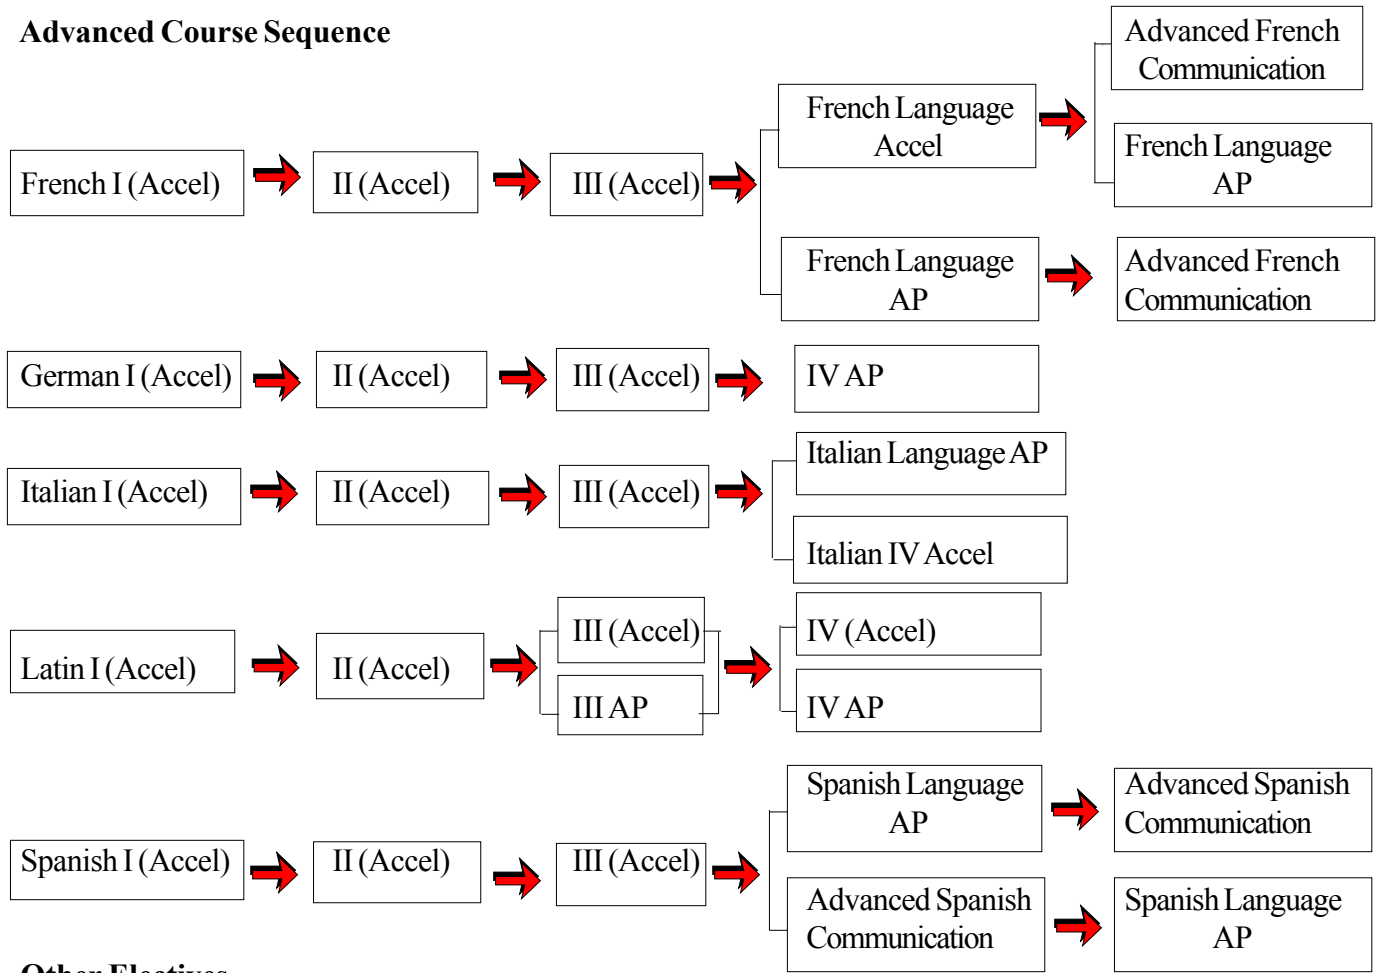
Advanced Course Sequence

French I (Accel)

II (Accel)

III (Accel)

French Language Accel

Advanced French Communication

French Language AP

French Language AP

Advanced French Communication

German I (Accel)

II (Accel)

III (Accel)

IV AP

Italian I (Accel)

II (Accel)

III (Accel)

Italian Language AP

Italian IV Accel

Latin I (Accel)

II (Accel)

III (Accel)

III AP

IV (Accel)

IV AP

Spanish I (Accel)

II (Accel)

III (Accel)

Spanish Language AP

Advanced Spanish Communication

Advanced Spanish Communication

Spanish Language AP

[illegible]